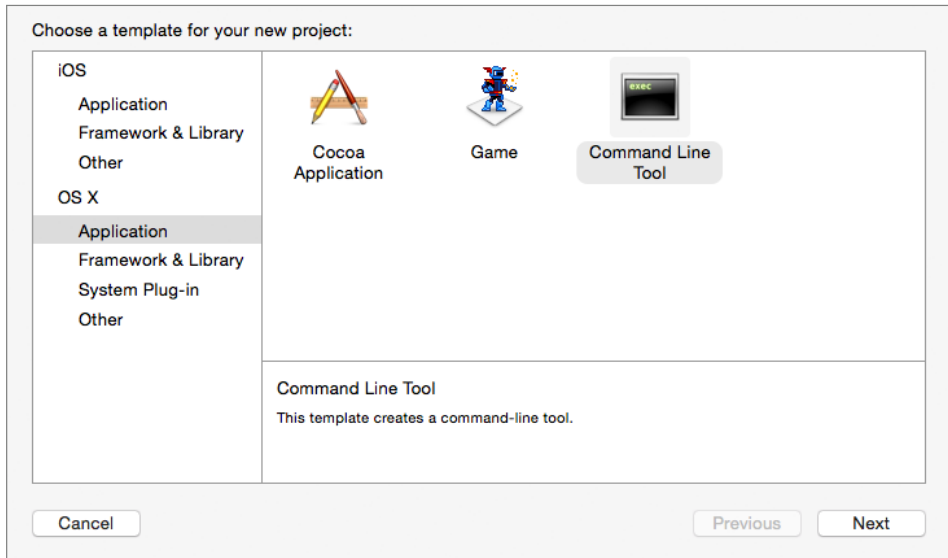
Choose a template for your new project:

iOS
Application
Framework & Library
Other
OS X
Application
Framework & Library
System Plug-in
Other

Cocoa Application

Game

exec

Command Line Tool

Command Line Tool
This template creates a command-line tool.

Cancel

Previous

Next